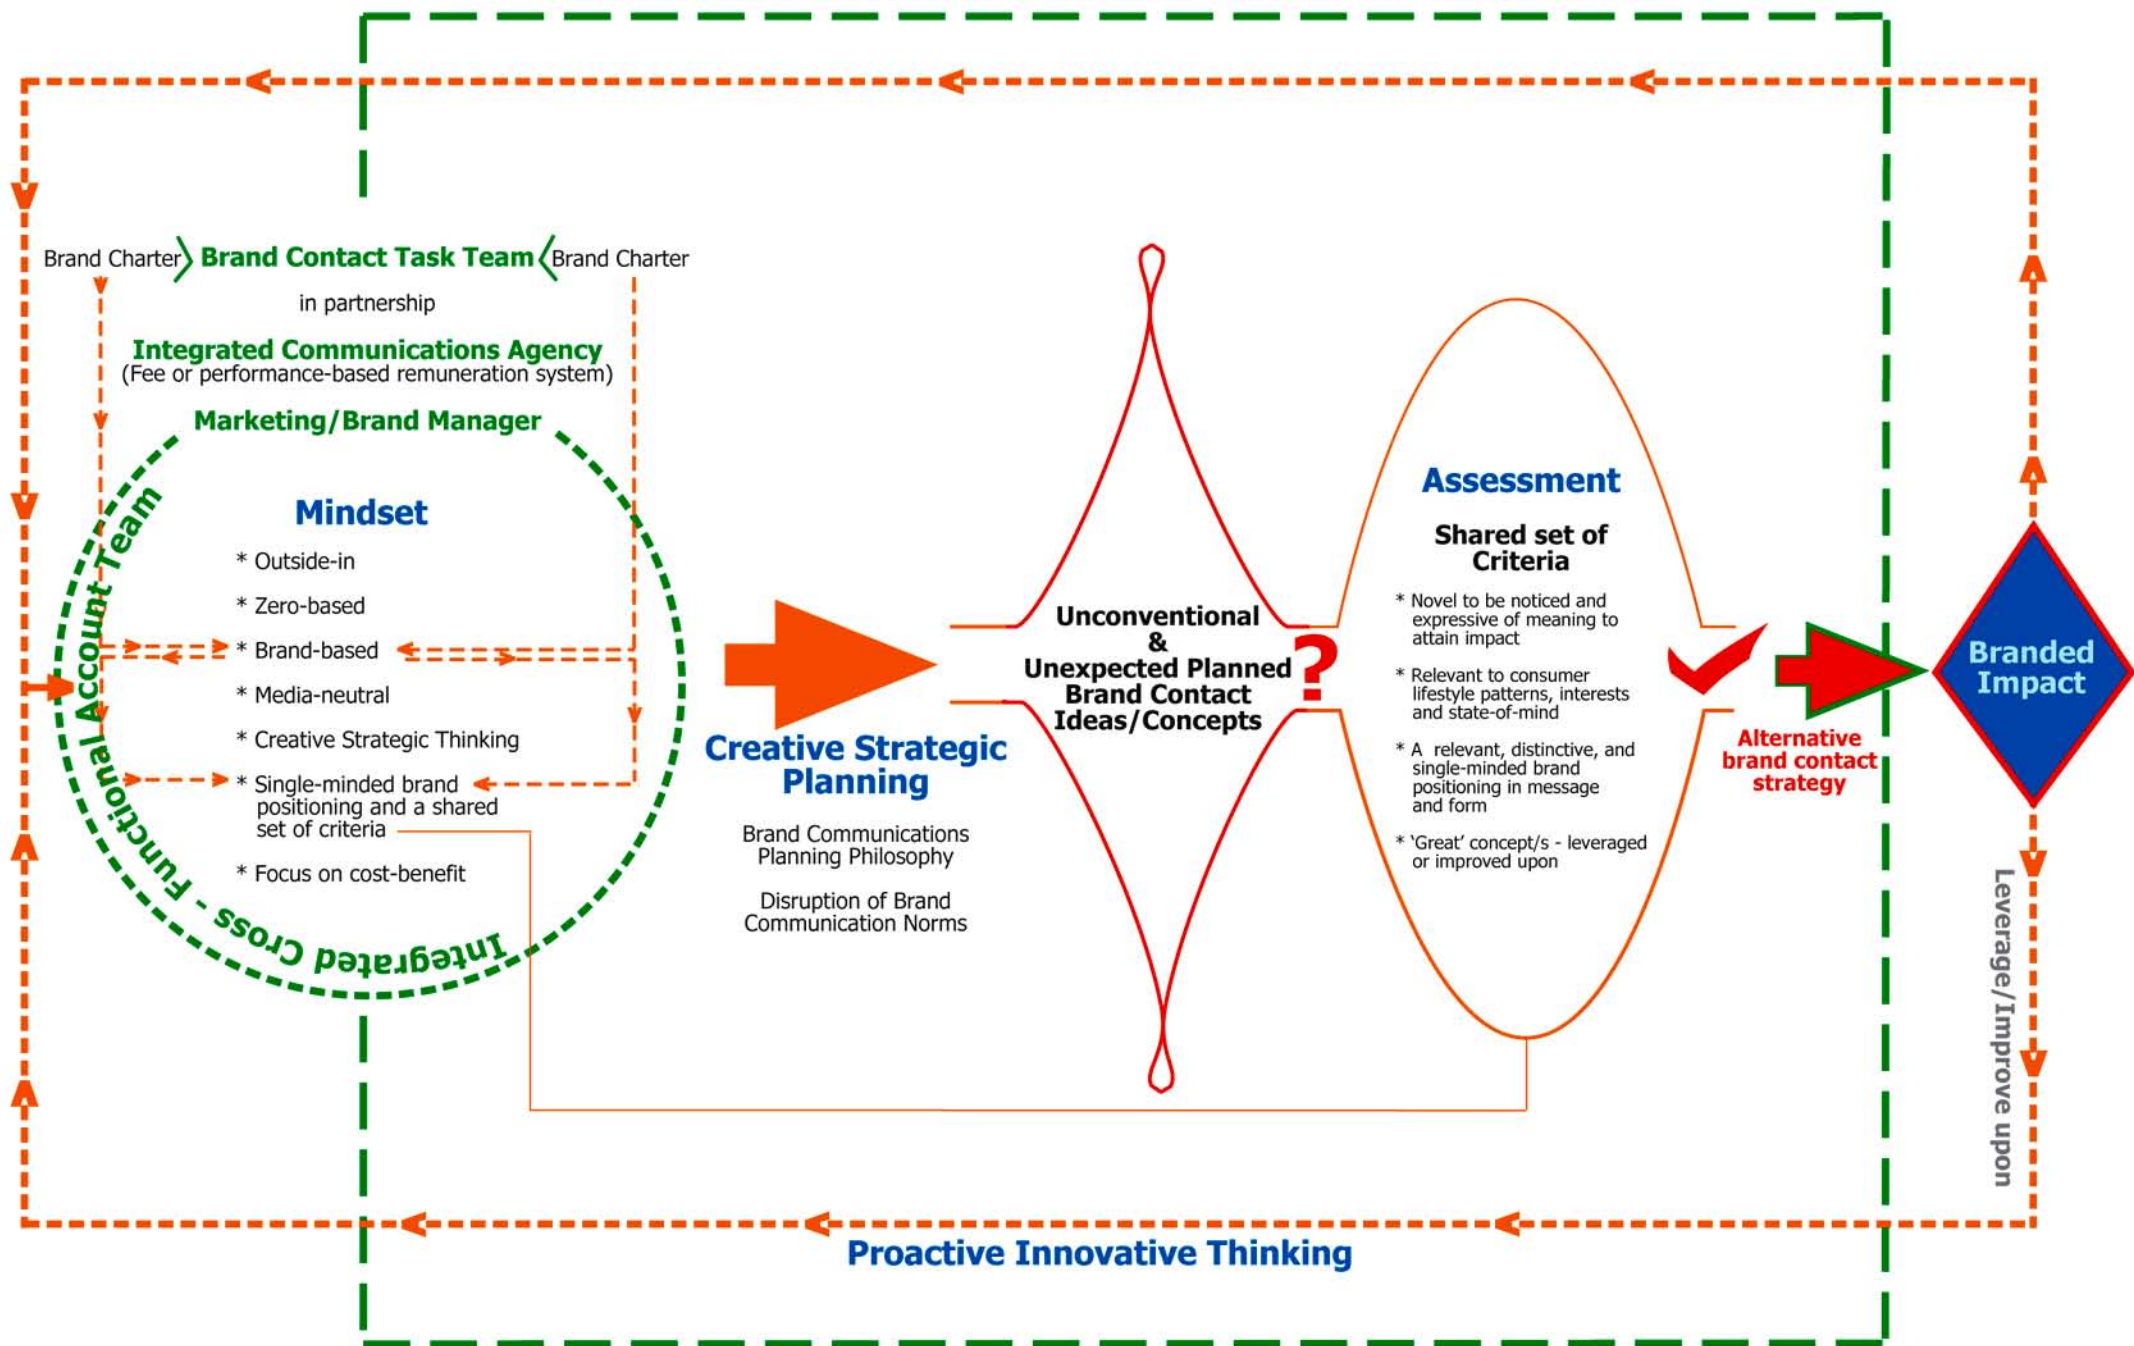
Brand Charter Brand Contact Task Team Brand Charter

in partnership

Integrated Communications Agency
(Fee or performance-based remuneration system)

Marketing/Brand Manager

Mindset

* Outside-in

* Zero-based

* Brand-based

* Media-neutral

* Creative Strategic Thinking

* Single-minded brand positioning and a shared set of criteria

* Focus on cost-benefit

Integrated Cross - Functional Account Team

Creative Strategic Planning

Brand Communications Planning Philosophy

Disruption of Brand Communication Norms

Unconventional & Unexpected Planned Brand Contact Ideas/Concepts

?

Assessment

Shared set of Criteria

* Novel to be noticed and expressive of meaning to attain impact

* Relevant to consumer lifestyle patterns, interests and state-of-mind

* A relevant, distinctive, and single-minded brand positioning in message and form

* 'Great' concept/s - leveraged or improved upon

Alternative brand contact strategy

Branded Impact

Leverage/Improve upon

Proactive Innovative Thinking